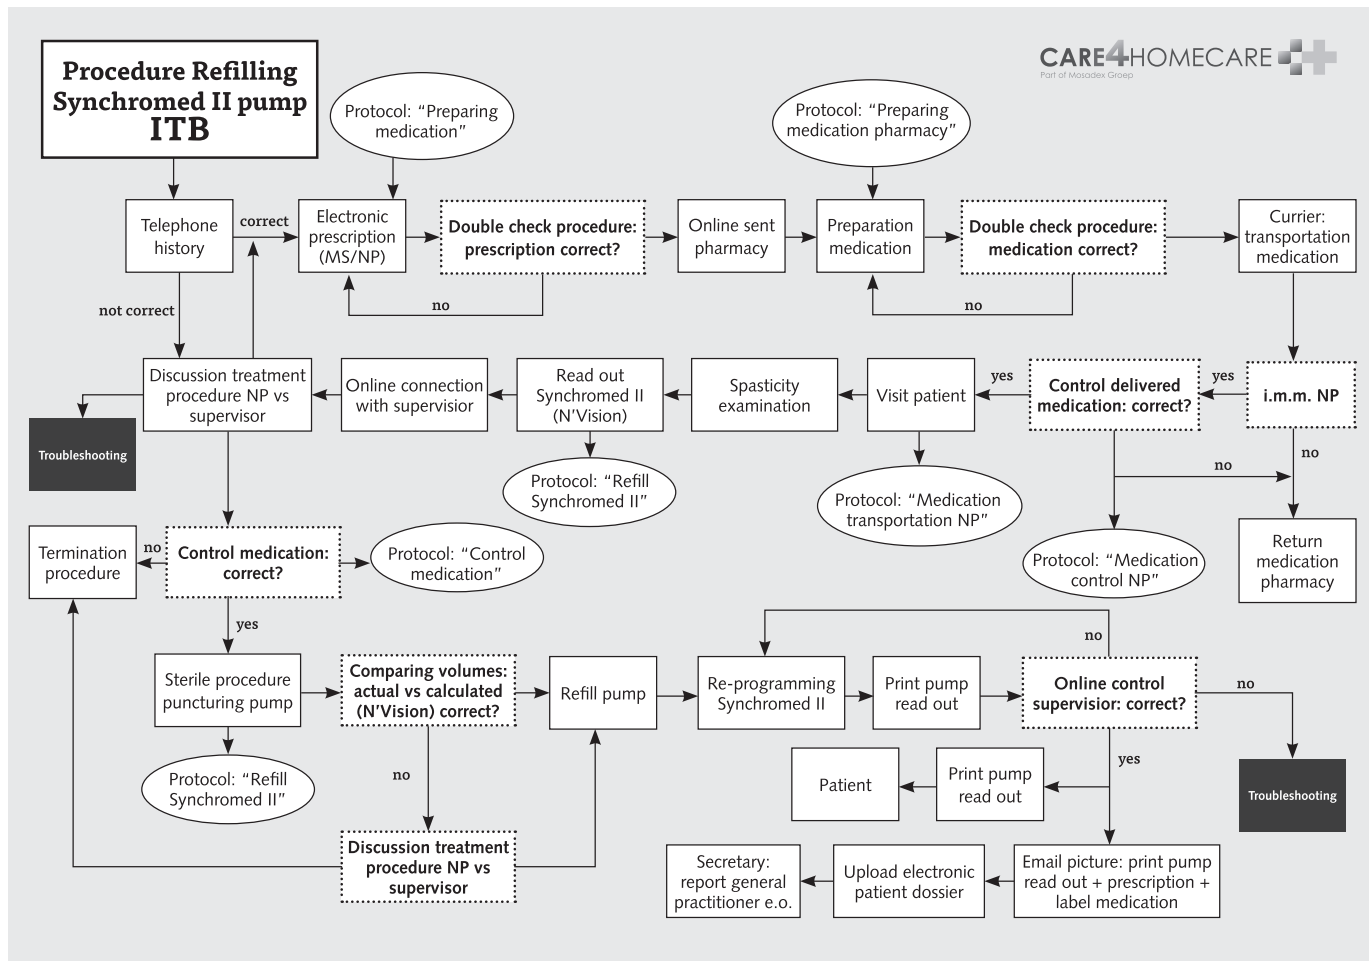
Procedure Refilling Synchromed II pump ITB

CARE4HOMECARE
Part of Mosadex Groep

Protocol: "Preparing medication"

Protocol: "Preparing medication pharmacy"

Telephone history

correct

Electronic prescription (MS/NP)

Double check procedure: prescription correct?

Online sent pharmacy

Preparation medication

Double check procedure: medication correct?

Currier: transportation medication

no

no

not correct

Discussion treatment procedure NP vs supervisor

Online connection with supervisior

Read out Synchromed II (N'Vision)

Spasticity examination

Visit patient

yes

Control delivered medication: correct?

yes

i.m.m. NP

Troubleshooting

Protocol: "Refill Synchromed II"

Protocol: "Medication transportation NP"

no

no

Return medication pharmacy

Protocol: "Medication control NP"

Termination procedure

no

Control medication: correct?

Protocol: "Control medication"

yes

no

Sterile procedure puncturing pump

Comparing volumes: actual vs calculated (N'Vision) correct?

Refill pump

Re-programming Synchromed II

Print pump read out

Online control supervisor: correct?

no

Protocol: "Refill Synchromed II"

no

yes

Patient

Print pump read out

Troubleshooting

Discussion treatment procedure NP vs supervisor

Secretary: report general practitioner e.o.

Upload electronic patient dossier

Email picture: print pump read out + prescription + label medication